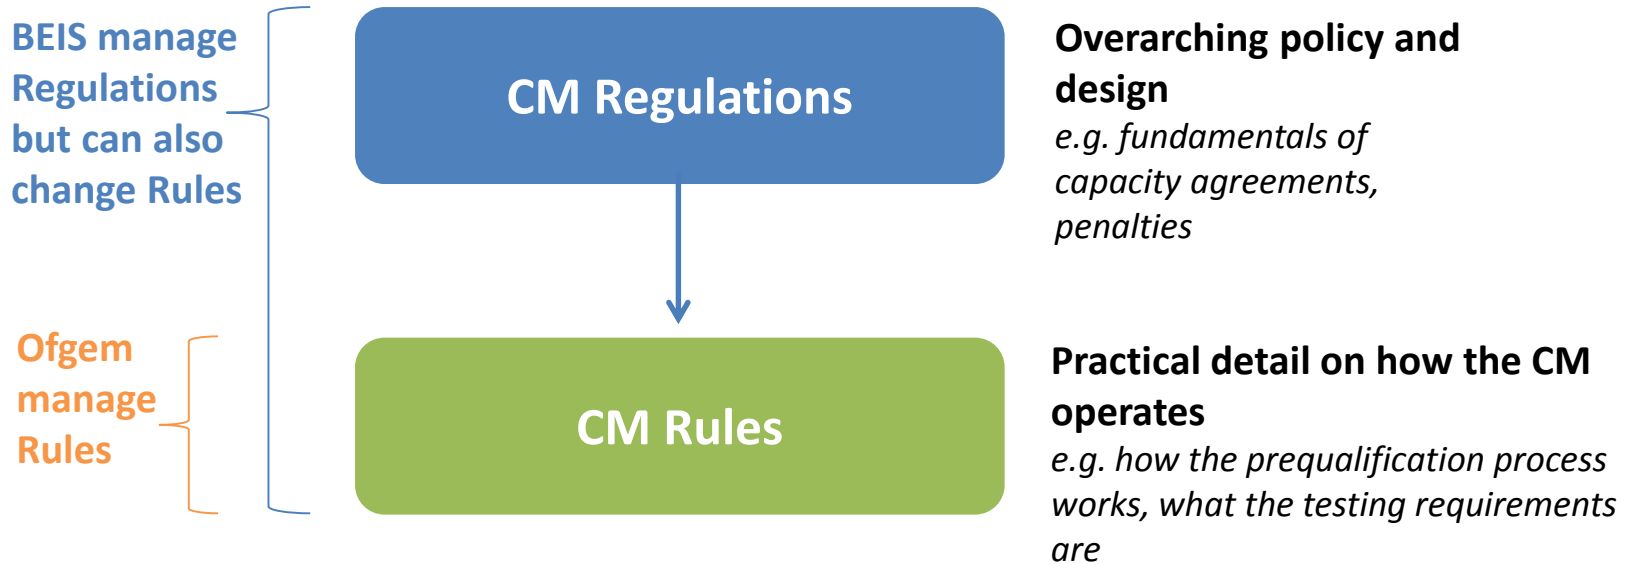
BEIS manage Regulations but can also change Rules

CM Regulations

Overarching policy and design
e.g. fundamentals of capacity agreements, penalties

Ofgem manage Rules

CM Rules

Practical detail on how the CM operates
e.g. how the prequalification process works, what the testing requirements are